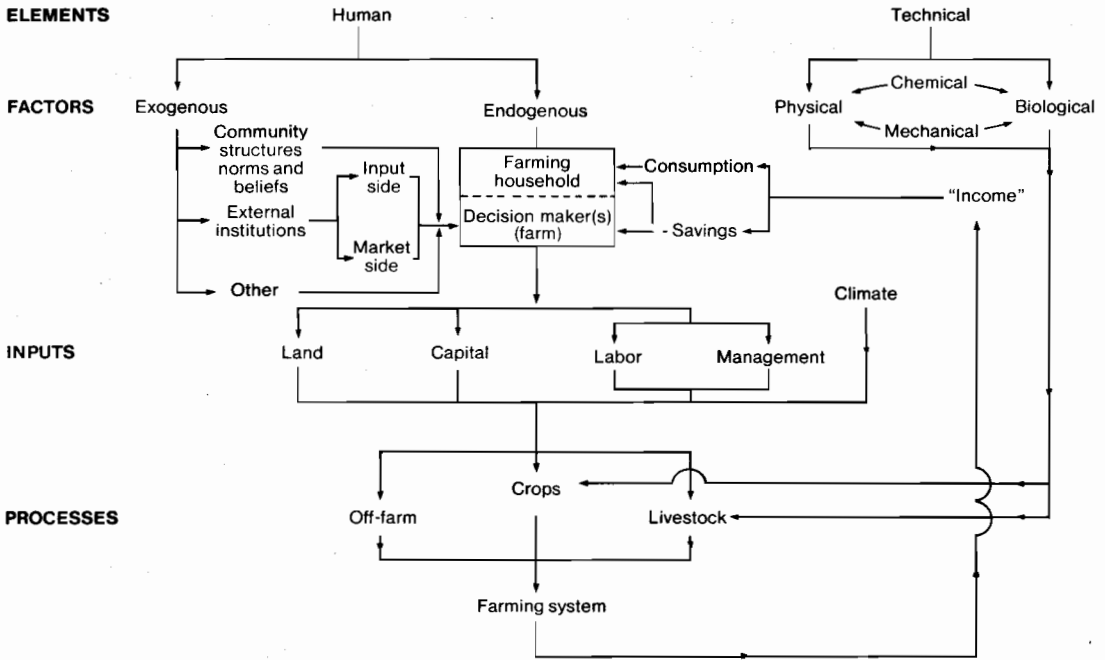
ELEMENTS

Human

Technical

FACTORS

Exogenous

Endogenous

Chemical

Physical

Biological

Mechanical

Community structures norms and beliefs

Input side

External institutions

Market side

Other

Farming household

Decision maker(s) (farm)

Consumption

- Savings

"Income"

Climate

INPUTS

Land

Capital

Labor

Management

Crops

PROCESSES

Off-farm

Livestock

Farming system